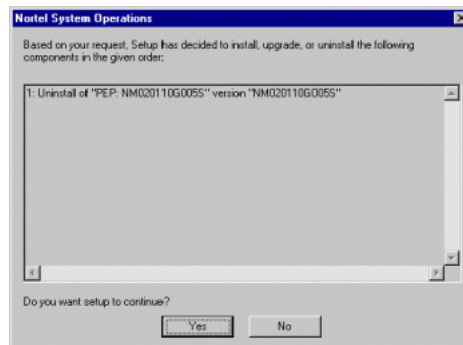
Nortel System Operations

Based on your request, Setup has decided to install, upgrade, or uninstall the following components in the given order:

1: Uninstall of "PEP: NM020110G005S" version "NM020110G005S"

Do you want setup to continue?

Yes

No